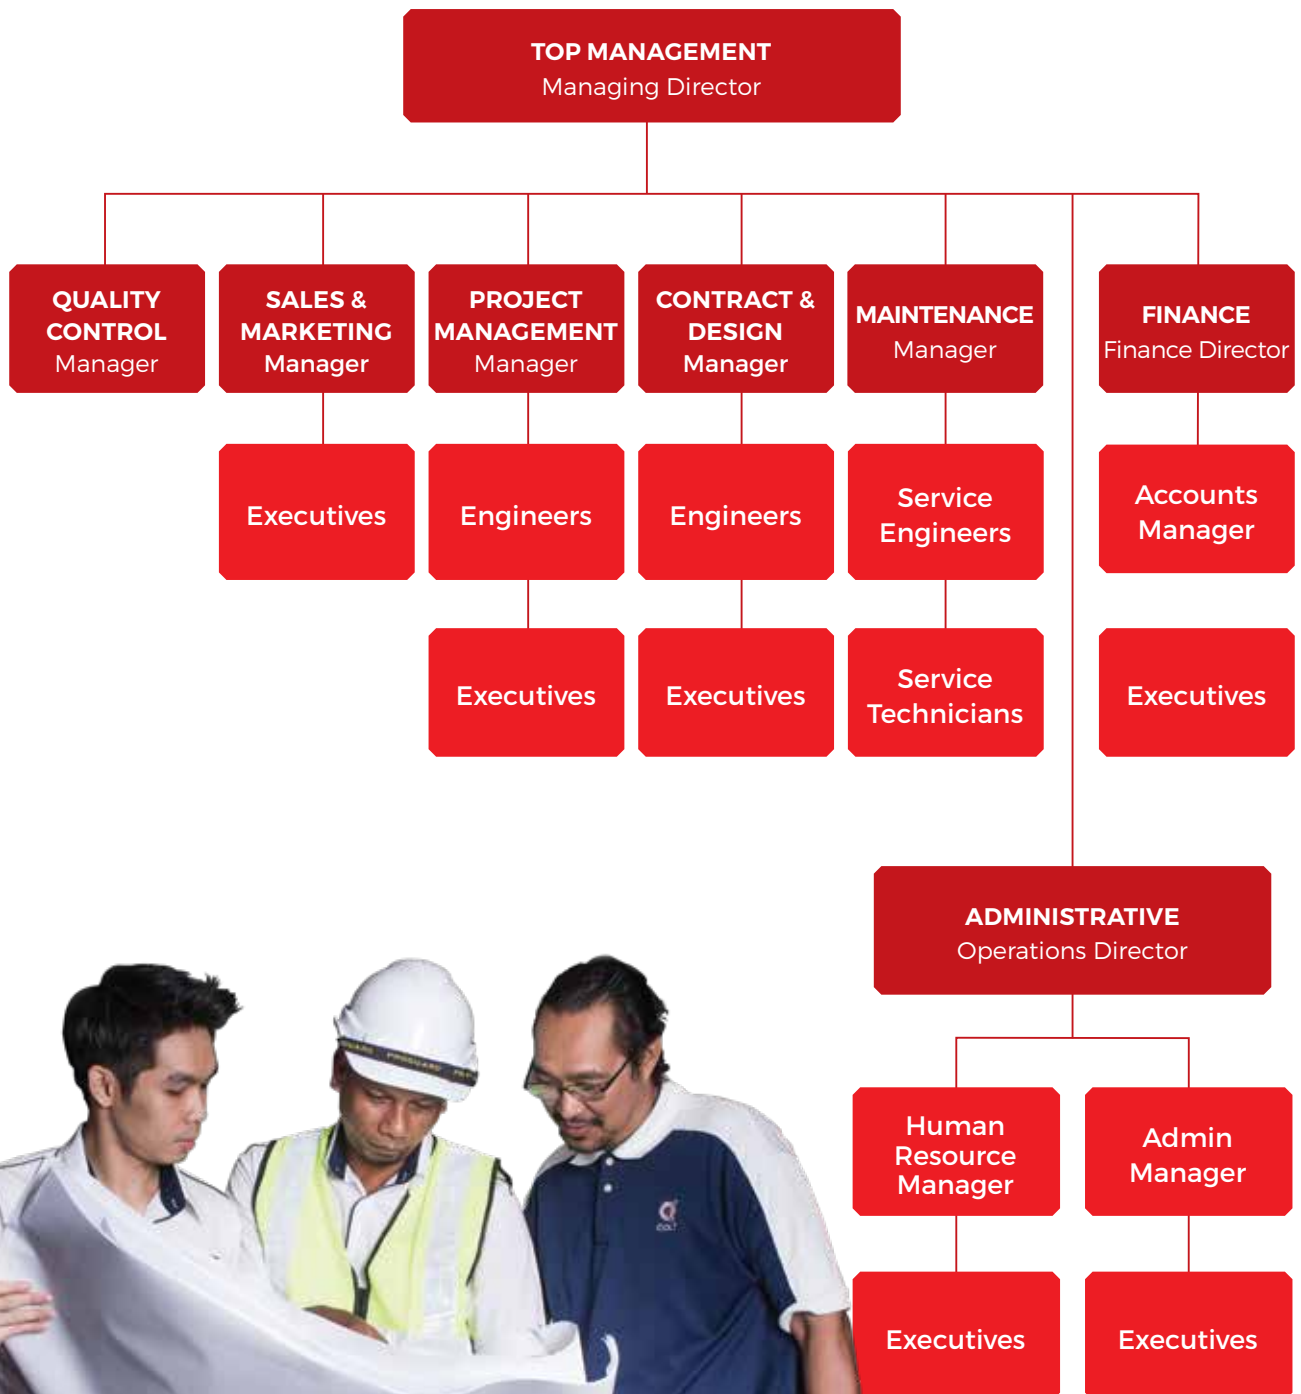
TOP MANAGEMENT
Managing Director

QUALITY CONTROL
Manager

SALES & MARKETING
Manager

PROJECT MANAGEMENT
Manager

CONTRACT & DESIGN
Manager

MAINTENANCE
Manager

FINANCE
Finance Director

Executives

Engineers

Engineers

Service Engineers

Accounts Manager

Executives

Executives

Service Technicians

Executives

ADMINISTRATIVE
Operations Director

Human Resource Manager

Admin Manager

Executives

Executives